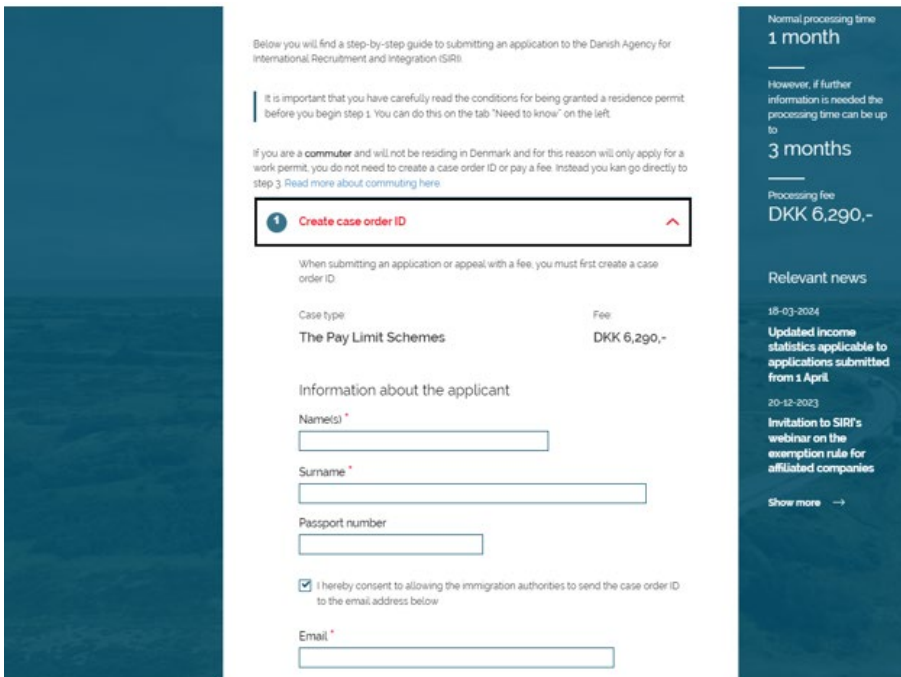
Below you will find a step-by-step guide to submitting an application to the Danish Agency for International Recruitment and Integration (SIRI).

It is important that you have carefully read the conditions for being granted a residence permit before you begin step 1. You can do this on the tab "Need to know" on the left.

If you are a commuter and will not be residing in Denmark and for this reason will only apply for a work permit, you do not need to create a case order ID or pay a fee. Instead you kan go directly to step 3. Read more about commuting here.

1 Create case order ID

When submitting an application or appeal with a fee, you must first create a case order ID.

Case type
The Pay Limit Schemes

Fee
DKK 6,290,-

Information about the applicant

Name(s) *

Surname *

Passport number

I hereby consent to allowing the immigration authorities to send the case order ID to the email address below

Email *

Normal processing time
1 month

However, if further information is needed the processing time can be up to
3 months

Processing fee
DKK 6,290,-

Relevant news

18-03-2024
Updated income statistics applicable to applications submitted from 1 April

20-12-2023
Invitation to SIRI's webinar on the exemption rule for affiliated companies

Show more →